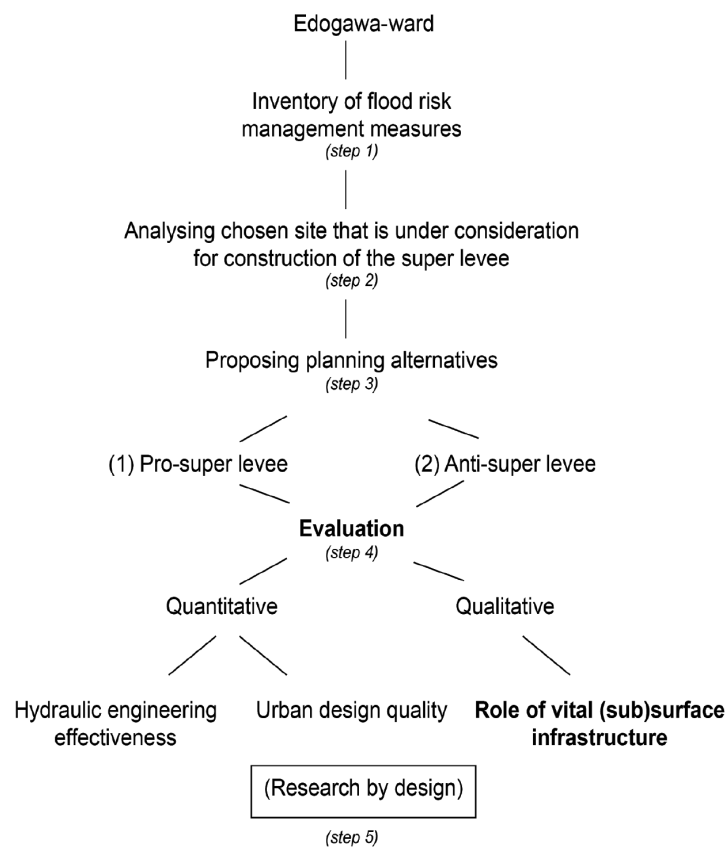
Edogawa-ward

Inventory of flood risk management measures
(step 1)

Analysing chosen site that is under consideration for construction of the super levee
(step 2)

Proposing planning alternatives
(step 3)

(1) Pro-super levee

(2) Anti-super levee

Evaluation
(step 4)

Quantitative

Qualitative

Hydraulic engineering effectiveness

Urban design quality

Role of vital (sub)surface infrastructure

(Research by design)

(step 5)